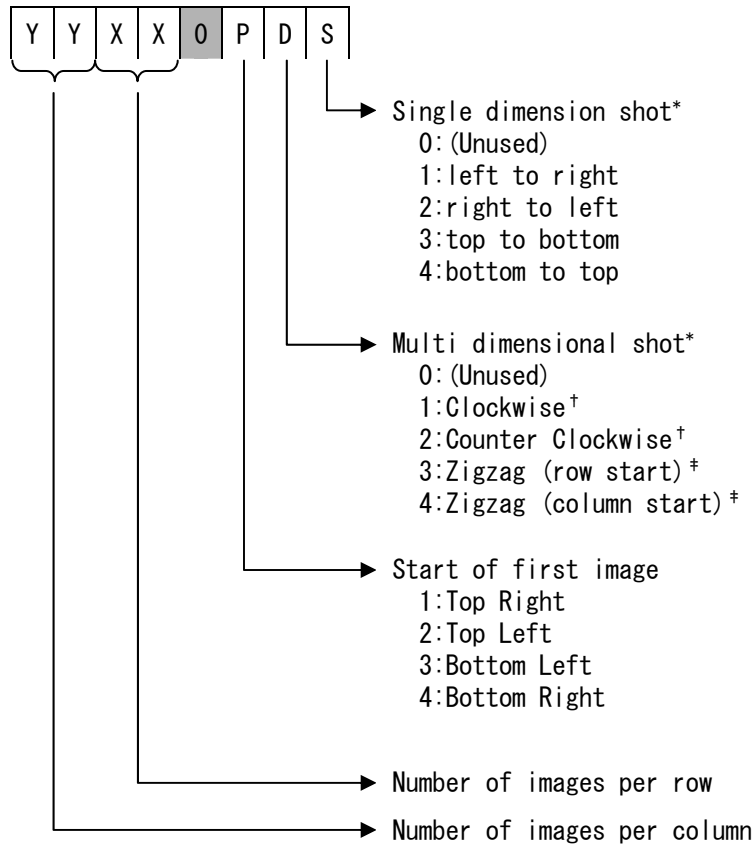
| Y | Y | X | X | 0 | P | D | S |
|---|---|---|---|---|---|---|---|

Single dimension shot*
0:(Unused)
1:left to right
2:right to left
3:top to bottom
4:bottom to top

Multi dimensional shot*
0:(Unused)
1:Clockwise†
2:Counter Clockwise†
3:Zigzag (row start)‡
4:Zigzag (column start)‡

Start of first image
1:Top Right
2:Top Left
3:Bottom Left
4:Bottom Right

Number of images per row

Number of images per column